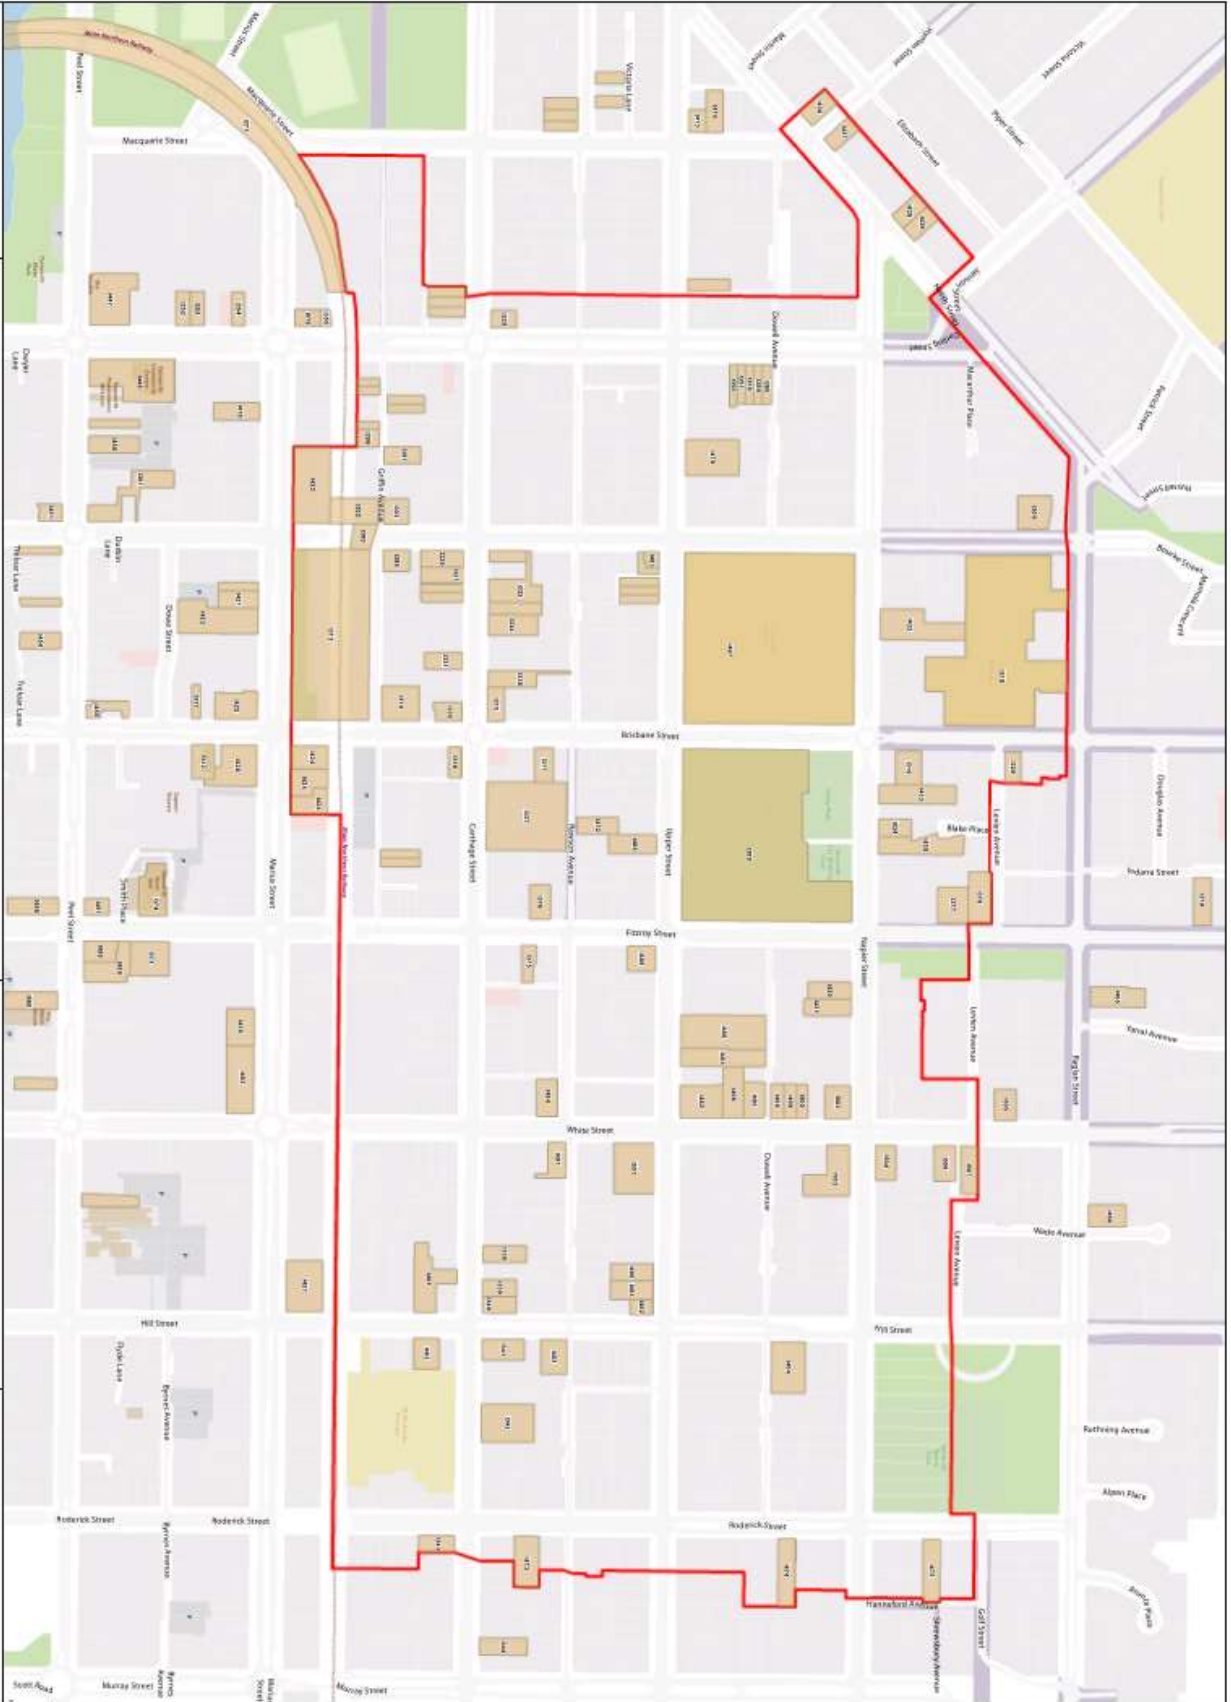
Main Northern Railway
Macquarie Street
Macquarie Street
Marius Street
Victoria Lane
Peel Street
Elizabeth Street
Piper Street
Dowell Avenue
Macarthur Place
Griffin Avenue
Darling Lane
Dwyer Lane
Oxley Street
Brisbane Street
Carthage Street
Bronco Avenue
Upper Street
Blake Place
Lawson Avenue
Douglas Avenue
Bourke Street
Fitzroy Street
Smith Place
Marius Street
Peel Street
Napier Street
Pedana Street
Yanui Avenue
Linden Avenue
White Street
Dowell Avenue
Wade Avenue
Hill Street
Hill Street
Dyde Lane
Barnes Avenue
Rathvinny Avenue
Alpen Place
Roderick Street
Roderick Street
Roderick Street
Hannaford Avenue
Shrewsbury Avenue
Scott Road
Murray Street
Monroe Street